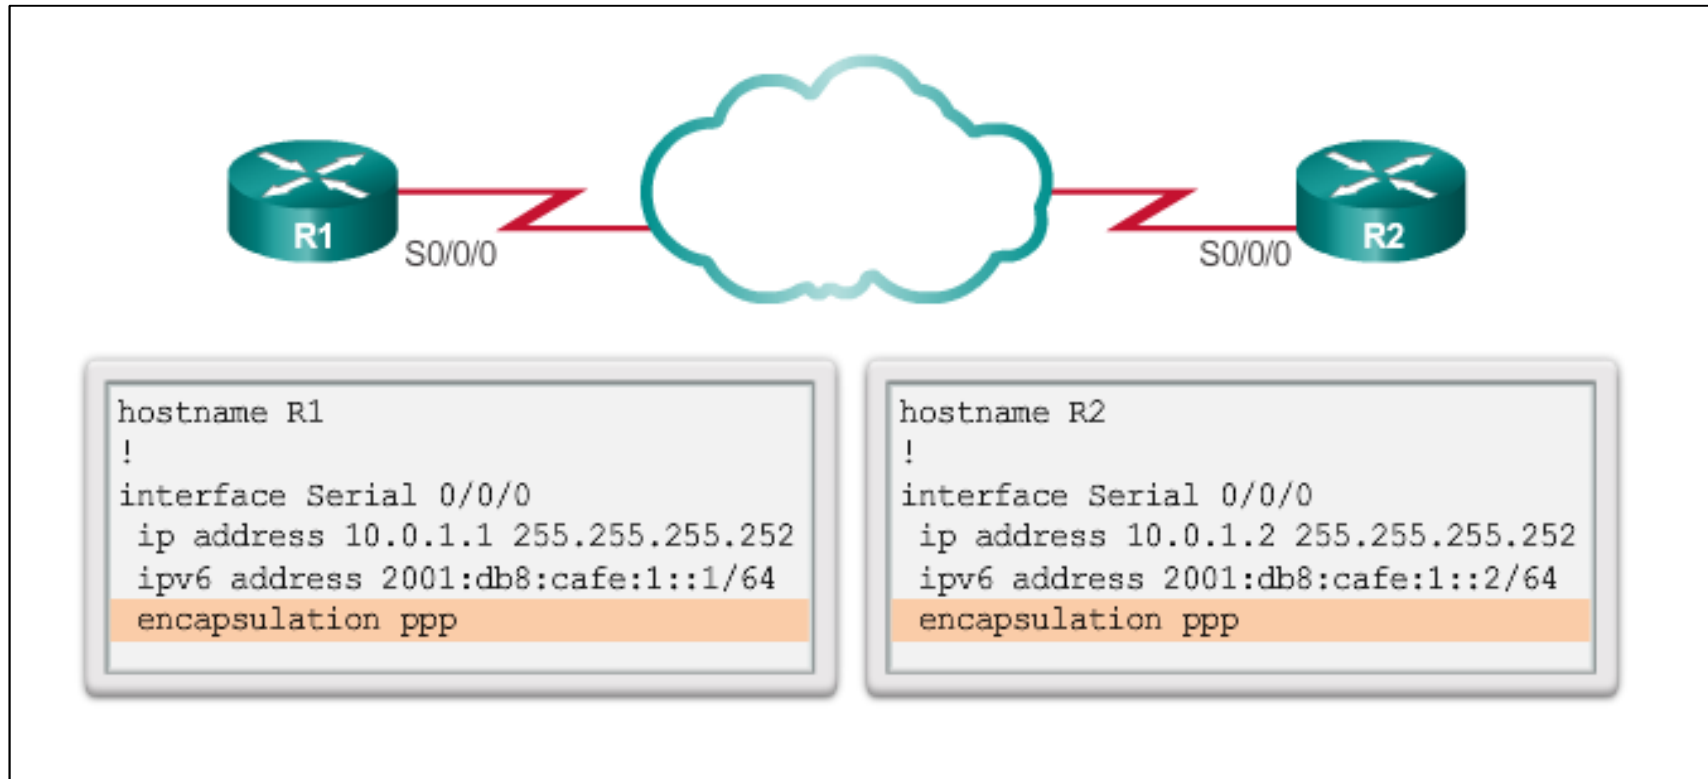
R1

S0/0/0

S0/0/0

R2

hostname R1
!
interface Serial 0/0/0
 ip address 10.0.1.1 255.255.255.252
 ipv6 address 2001:db8:cafe:1::1/64
 encapsulation ppp

hostname R2
!
interface Serial 0/0/0
 ip address 10.0.1.2 255.255.255.252
 ipv6 address 2001:db8:cafe:1::2/64
 encapsulation ppp